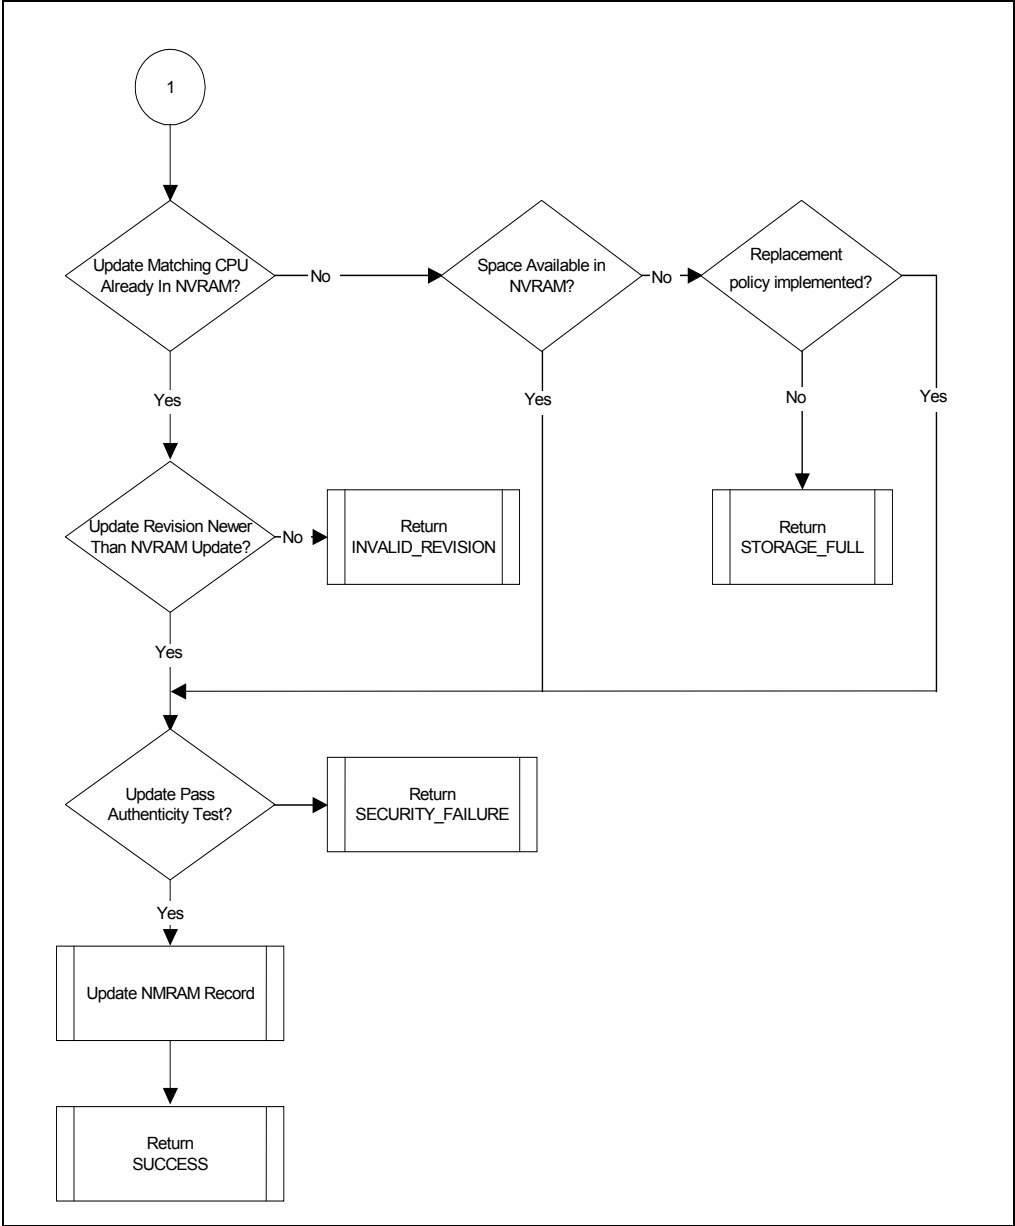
1

Update Matching CPU Already In NVRAM?

No

Space Available in NVRAM?

No

Replacement policy implemented?

Yes

Yes

No

Yes

Update Revision Newer Than NVRAM Update?

No

Return INVALID_REVISION

Return STORAGE_FULL

Yes

Update Pass Authenticity Test?

Return SECURITY_FAILURE

Yes

Update NMRAM Record

Return SUCCESS